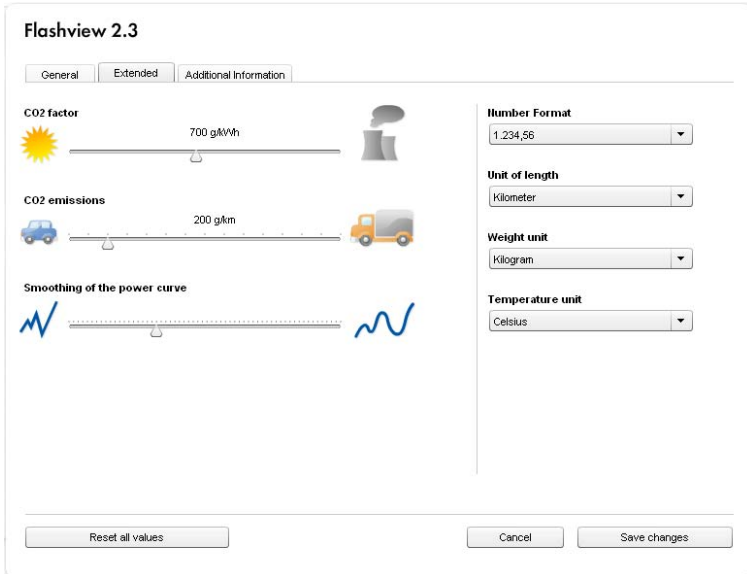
Flashview 2.3

General | Extended | Additional Information

CO2 factor

700 g/kWh

CO2 emissions

200 g/km

Smoothing of the power curve

Number Format

1.234,56

Unit of length

Kilometer

Weight unit

Kilogram

Temperature unit

Celsius

Reset all values

Cancel

Save changes